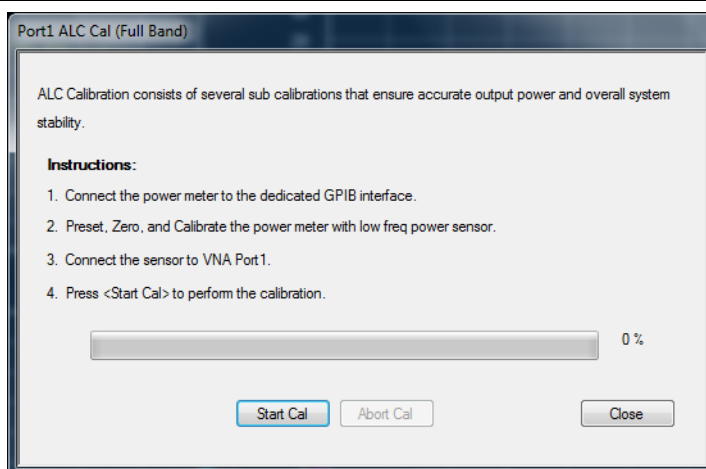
Port1 ALC Cal (Full Band)

ALC Calibration consists of several sub calibrations that ensure accurate output power and overall system stability.

Instructions:

1. Connect the power meter to the dedicated GPIB interface.

2. Preset, Zero, and Calibrate the power meter with low freq power sensor.

3. Connect the sensor to VNA Port1.

4. Press <Start Cal> to perform the calibration.

0 %

Start Cal

Abort Cal

Close